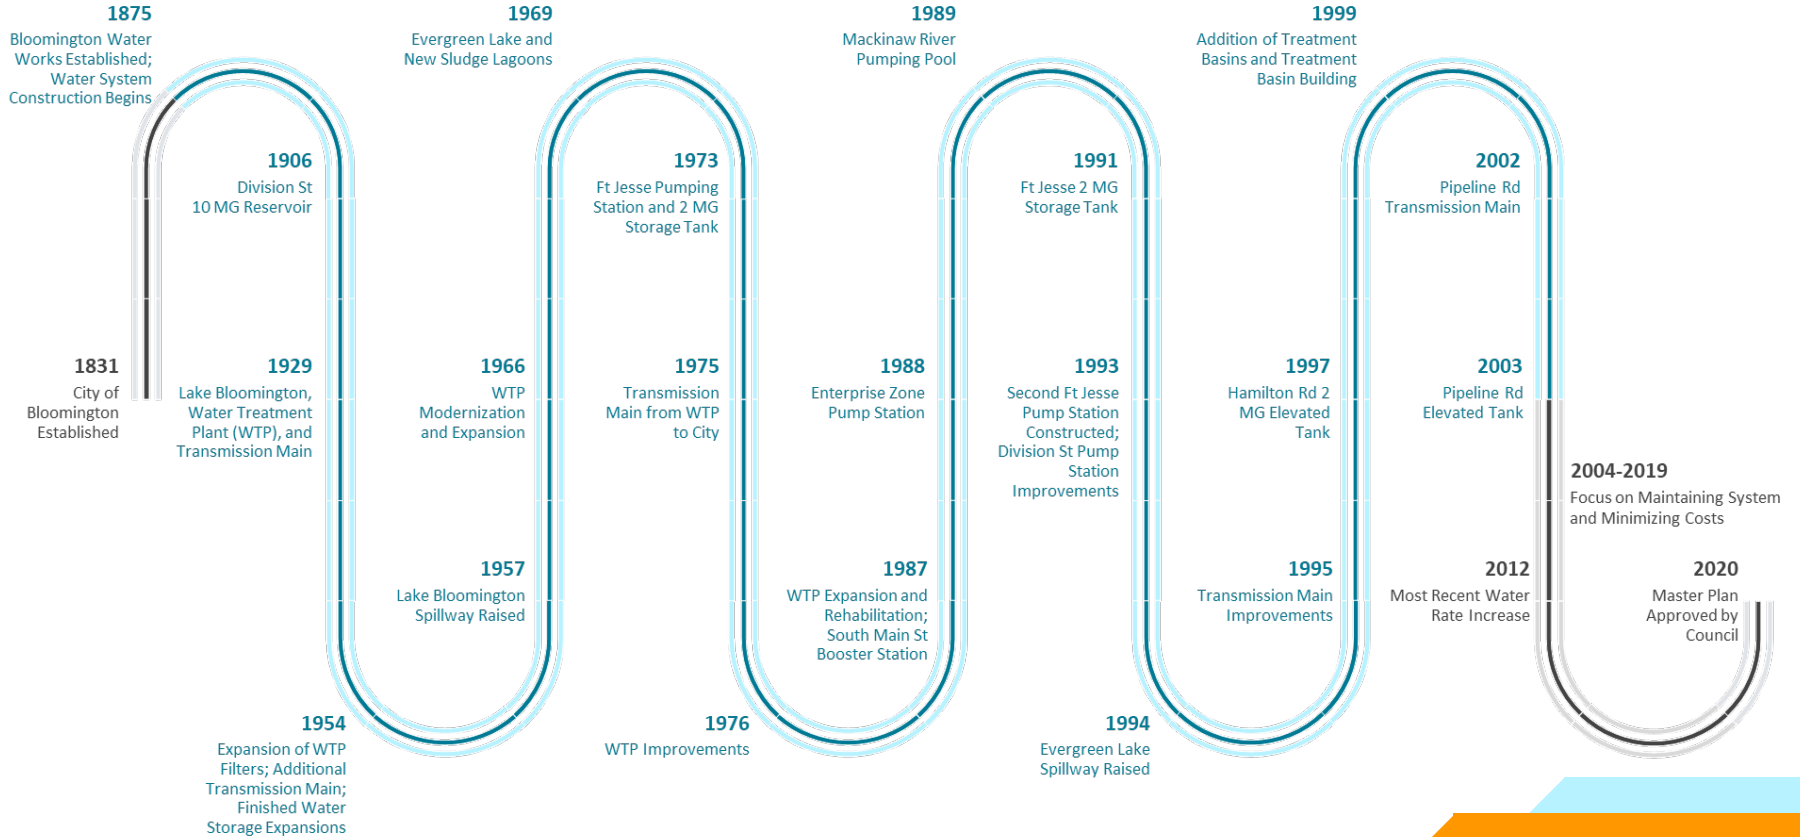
1831
City of Bloomington Established

1875
Bloomington Water Works Established; Water System Construction Begins

1906
Division St 10 MG Reservoir

1929
Lake Bloomington, Water Treatment Plant (WTP), and Transmission Main

1954
Expansion of WTP Filters; Additional Transmission Main; Finished Water Storage Expansions

1957
Lake Bloomington Spillway Raised

1966
WTP Modernization and Expansion

1969
Evergreen Lake and New Sludge Lagoons

1973
Ft Jesse Pumping Station and 2 MG Storage Tank

1975
Transmission Main from WTP to City

1976
WTP Improvements

1987
WTP Expansion and Rehabilitation; South Main St Booster Station

1988
Enterprise Zone Pump Station

1989
Mackinaw River Pumping Pool

1991
Ft Jesse 2 MG Storage Tank

1993
Second Ft Jesse Pump Station Constructed; Division St Pump Station Improvements

1994
Evergreen Lake Spillway Raised

1995
Transmission Main Improvements

1997
Hamilton Rd 2 MG Elevated Tank

1999
Addition of Treatment Basins and Treatment Basin Building

2002
Pipeline Rd Transmission Main

2003
Pipeline Rd Elevated Tank

2004-2019
Focus on Maintaining System and Minimizing Costs

2012
Most Recent Water Rate Increase

2020
Master Plan Approved by Council